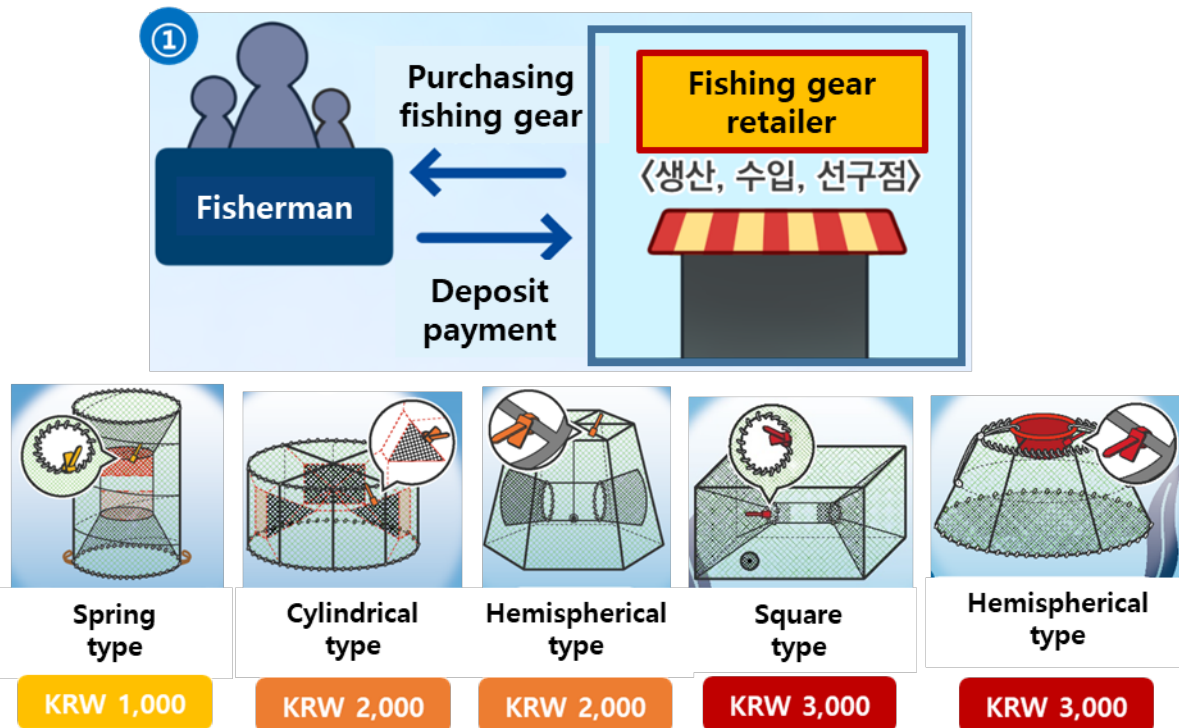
①

Fisherman

Purchasing fishing gear

Deposit payment

Fishing gear retailer

〈생산, 수입, 선구점〉

Spring type

KRW 1,000

Cylindrical type

KRW 2,000

Hemispherical type

KRW 2,000

Square type

KRW 3,000

Hemispherical type

KRW 3,000